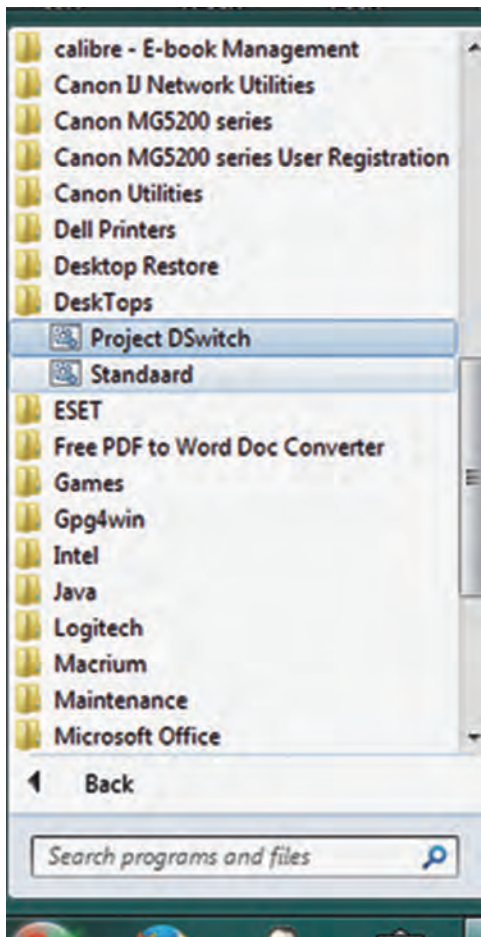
calibre - E-book Management
Canon IJ Network Utilities
Canon MG5200 series
Canon MG5200 series User Registration
Canon Utilities
Dell Printers
Desktop Restore
DeskTops
Project DSwitch
Standaard
ESET
Free PDF to Word Doc Converter
Games
Gpg4win
Intel
Java
Logitech
Macrium
Maintenance
Microsoft Office
Back
Search programs and files